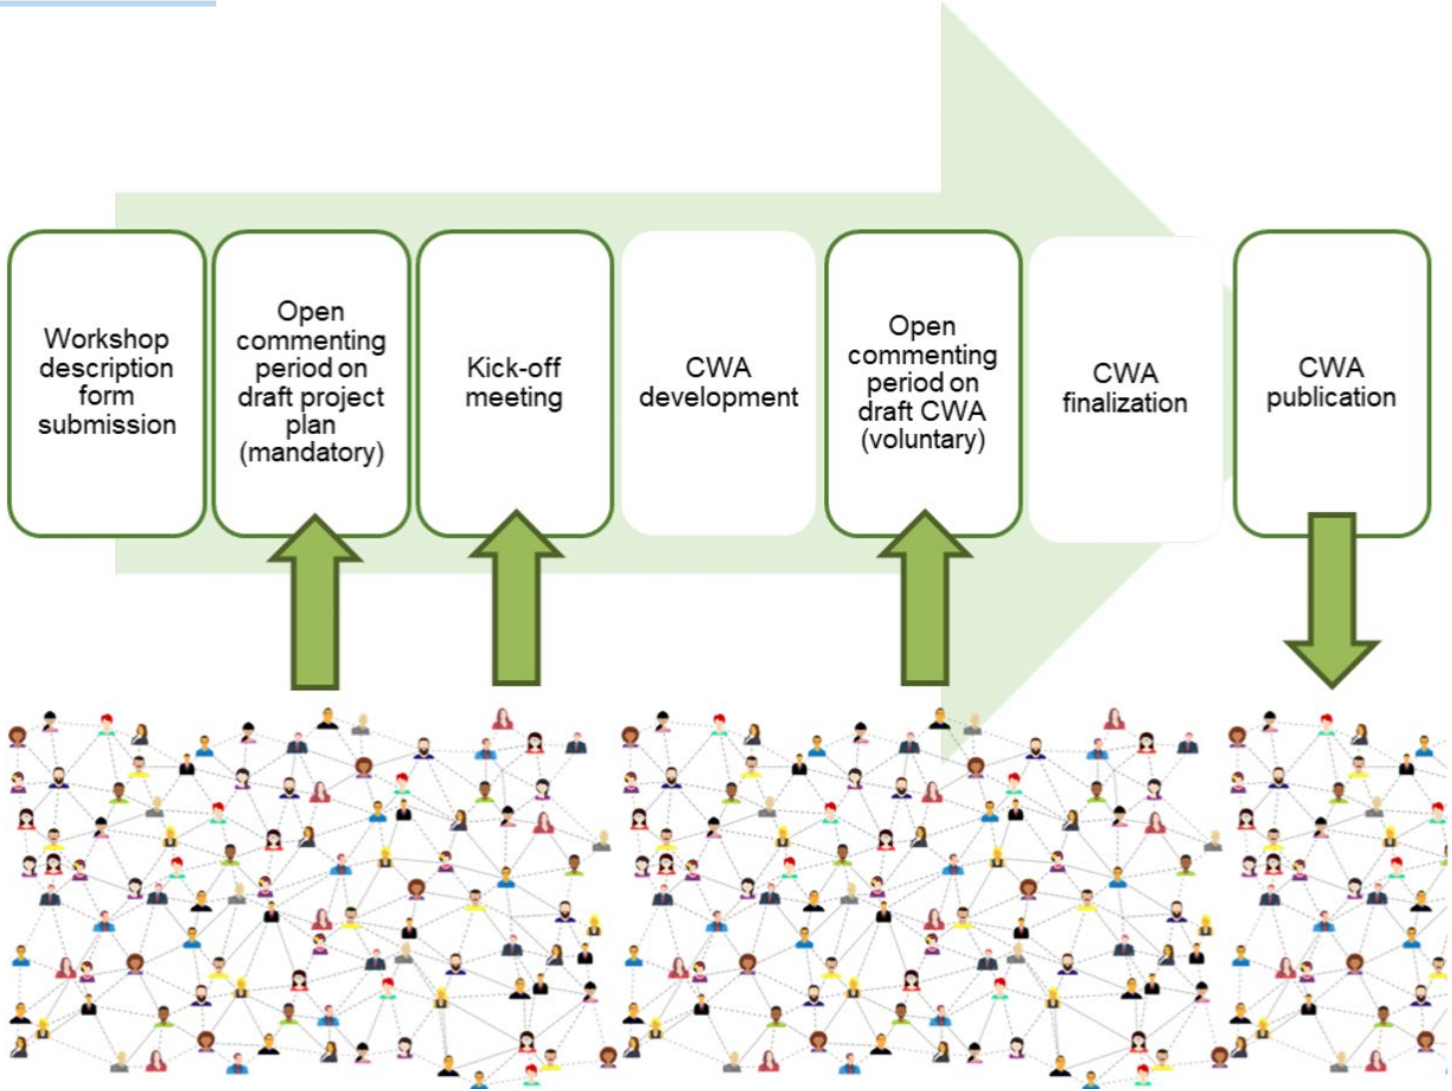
Workshop description form submission

Open commenting period on draft project plan (mandatory)

Kick-off meeting

CWA development

Open commenting period on draft CWA (voluntary)

CWA finalization

CWA publication